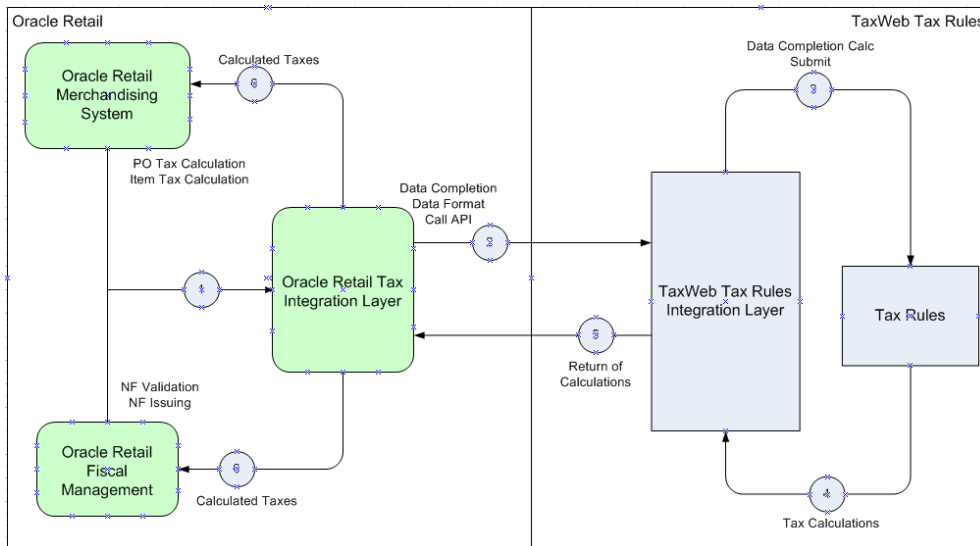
Oracle Retail

TaxWeb Tax Rules

Oracle Retail Merchandising System

Calculated Taxes

6

Data Completion Calc Submit

3

PO Tax Calculation
Item Tax Calculation

Data Completion
Data Format
Call API

2

1

Oracle Retail Tax Integration Layer

TaxWeb Tax Rules Integration Layer

Tax Rules

5

Return of Calculations

NF Validation
NF Issuing

Oracle Retail Fiscal Management

6

Calculated Taxes

4

Tax Calculations